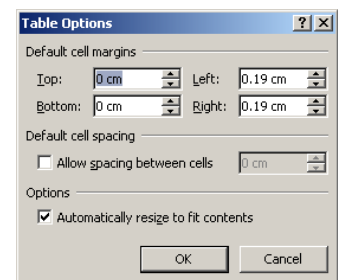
Table Options

?

X

Default cell margins

Top: 0 cm

Left: 0.19 cm

Bottom: 0 cm

Right: 0.19 cm

Default cell spacing

Allow spacing between cells

0 cm

Options

Automatically resize to fit contents

OK

Cancel